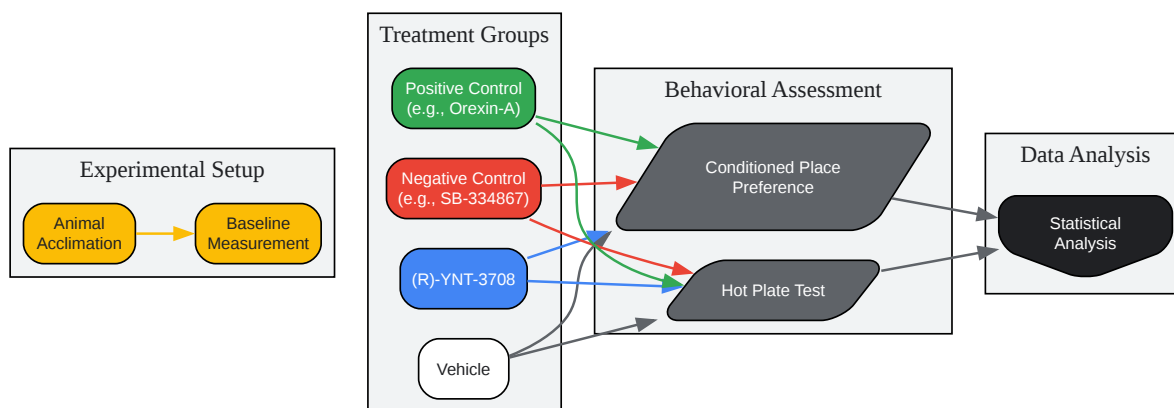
Experimental Setup

Animal Acclimation

Baseline Measurement

Treatment Groups

Positive Control (e.g., Orexin-A)

Negative Control (e.g., SB-334867)

(R)-YNT-3708

Vehicle

Behavioral Assessment

Conditioned Place Preference

Hot Plate Test

Data Analysis

Statistical Analysis